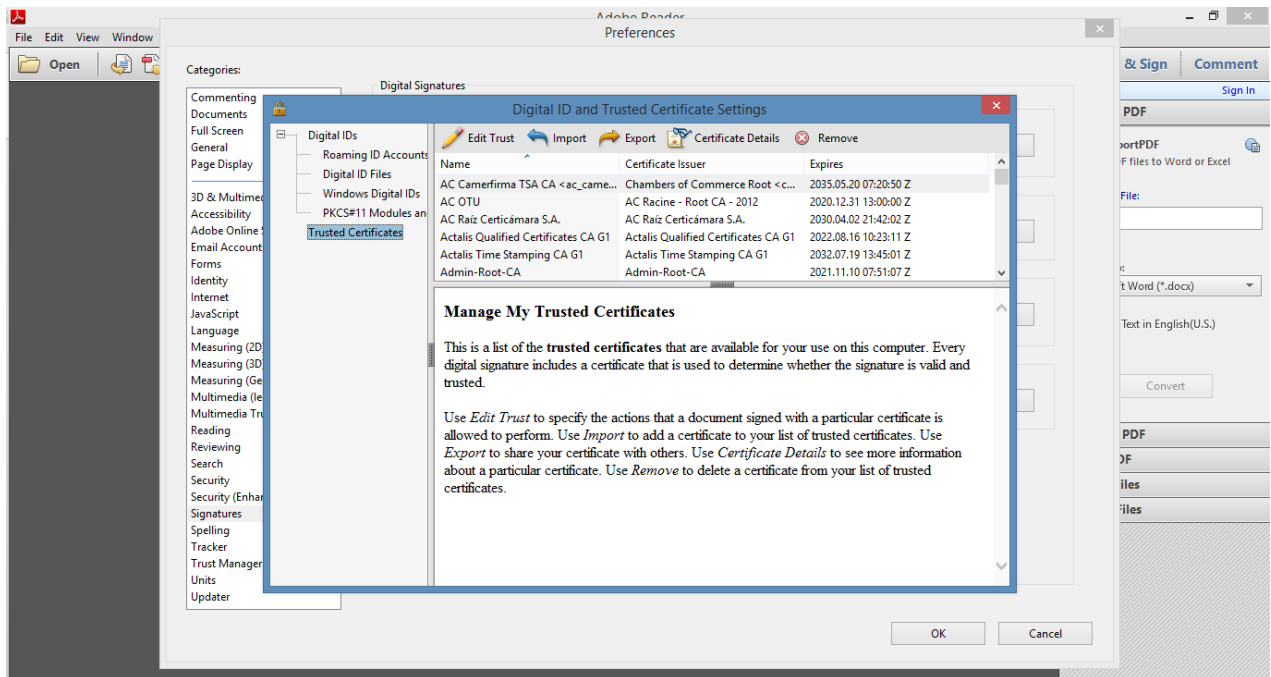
Adobe Reader

File Edit View Window

Open

Preferences

Categories:

Commenting
Documents
Full Screen
General
Page Display

3D & Multimed
Accessibility
Adobe Online
Email Account
Forms
Identity
Internet
JavaScript
Language
Measuring (2D
Measuring (3D
Measuring (Ge
Multimedia (le
Multimedia Tr
Reading
Reviewing
Search
Security
Security (Enhan
Signatures
Spelling
Tracker
Trust Manager
Units
Updater

Digital Signatures

Digital ID and Trusted Certificate Settings

Digital IDs
Roaming ID Accounts
Digital ID Files
Windows Digital IDs
PKCS#11 Modules an
Trusted Certificates

Edit Trust Import Export Certificate Details Remove

| Name | Certificate Issuer | Expires |
|---|---|---|
| AC Camerfirma TSA CA <ac_came... | Chambers of Commerce Root <c... | 2035.05.20 07:20:50 Z |
| AC OTU | AC Racine - Root CA - 2012 | 2020.12.31 13:00:00 Z |
| AC Raíz Certicámara S.A. | AC Raíz Certicámara S.A. | 2030.04.02 21:42:02 Z |
| Actalis Qualified Certificates CA G1 | Actalis Qualified Certificates CA G1 | 2022.08.16 10:23:11 Z |
| Actalis Time Stamping CA G1 | Actalis Time Stamping CA G1 | 2032.07.19 13:45:01 Z |
| Admin-Root-CA | Admin-Root-CA | 2021.11.10 07:51:07 Z |

Manage My Trusted Certificates

This is a list of the trusted certificates that are available for your use on this computer. Every digital signature includes a certificate that is used to determine whether the signature is valid and trusted.

Use Edit Trust to specify the actions that a document signed with a particular certificate is allowed to perform. Use Import to add a certificate to your list of trusted certificates. Use Export to share your certificate with others. Use Certificate Details to see more information about a particular certificate. Use Remove to delete a certificate from your list of trusted certificates.

OK Cancel

& Sign Comment
Sign In
PDF
portPDF
F files to Word or Excel
File:
t Word (*.docx)
Text in English(U.S.)
Convert
PDF
F
iles
iles